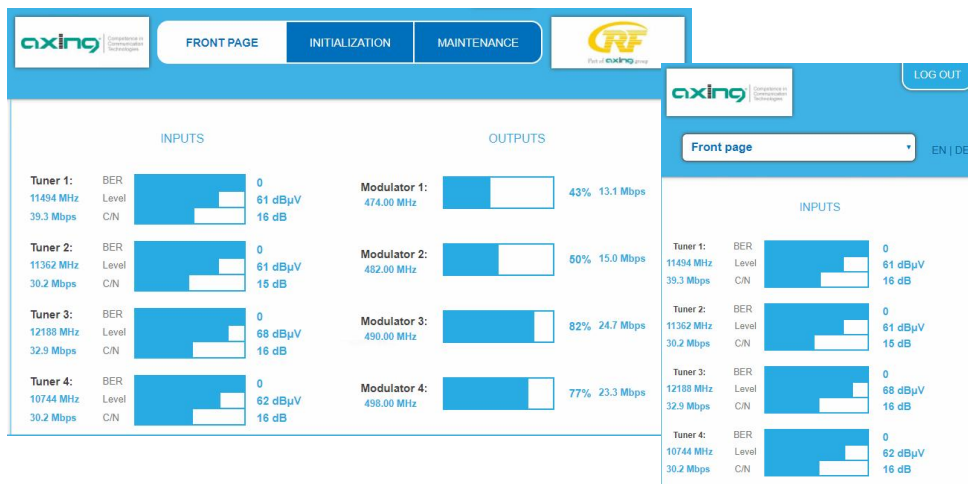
axing Competence in Communication Technologies

FRONT PAGE INITIALIZATION MAINTENANCE

RF Part of axing group

INPUTS

Tuner 1: BER 0
11494 MHz Level 61 dBµV
39.3 Mbps C/N 16 dB

Tuner 2: BER 0
11362 MHz Level 61 dBµV
30.2 Mbps C/N 15 dB

Tuner 3: BER 0
12188 MHz Level 68 dBµV
32.9 Mbps C/N 16 dB

Tuner 4: BER 0
10744 MHz Level 62 dBµV
30.2 Mbps C/N 16 dB

OUTPUTS

Modulator 1: 474.00 MHz 43% 13.1 Mbps

Modulator 2: 482.00 MHz 50% 15.0 Mbps

Modulator 3: 490.00 MHz 82% 24.7 Mbps

Modulator 4: 498.00 MHz 77% 23.3 Mbps

axing Competence in Communication Technologies

LOG OUT

Front page

EN | DE

INPUTS

Tuner 1: BER 0
11494 MHz Level 61 dBµV
39.3 Mbps C/N 16 dB

Tuner 2: BER 0
11362 MHz Level 61 dBµV
30.2 Mbps C/N 15 dB

Tuner 3: BER 0
12188 MHz Level 68 dBµV
32.9 Mbps C/N 16 dB

Tuner 4: BER 0
10744 MHz Level 62 dBµV
30.2 Mbps C/N 16 dB